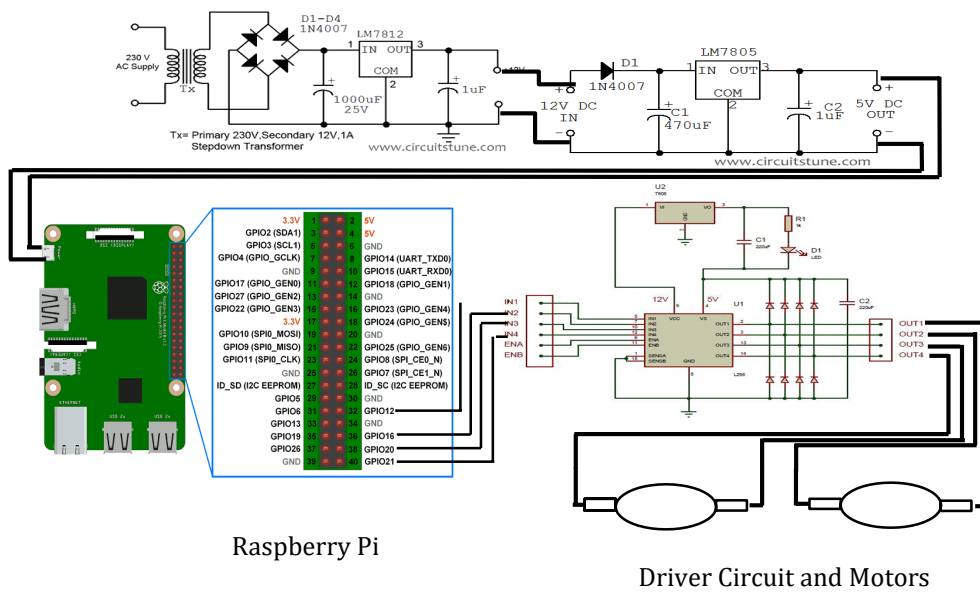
D1-D4
1N4007
LM7812
1 IN OUT 3
COM
2
230 V AC Supply
Tx
1000uF 25V
1uF
12V
Tx= Primary 230V,Secondary 12V,1A Stepdown Transformer
www.circuitstune.com
D1
1N4007
LM7805
1 IN OUT 3
COM
2
12V DC IN
C1 470uF
C2 1uF
5V DC OUT
www.circuitstune.com

| | | | |
|---|---|---|---|
| 3.3V | 1 | 2 | 5V |
| GPIO2 (SDA1) | 3 | 4 | 5V |
| GPIO3 (SCL1) | 5 | 6 | GND |
| GPIO4 (GPIO_GCLK) | 7 | 8 | GPIO14 (UART_TXD0) |
| GND | 9 | 10 | GPIO15 (UART_RXD0) |
| GPIO17 (GPIO_GEN0) | 11 | 12 | GPIO18 (GPIO_GEN1) |
| GPIO27 (GPIO_GEN2) | 13 | 14 | GND |
| GPIO22 (GPIO_GEN3) | 15 | 16 | GPIO23 (GPIO_GEN4) |
| 3.3V | 17 | 18 | GPIO24 (GPIO_GEN$) |
| GPIO10 (SPI0_MOSI) | 19 | 20 | GND |
| GPIO9 (SPI0_MISO) | 21 | 22 | GPIO25 (GPIO_GEN6) |
| GPIO11 (SPI0_CLK) | 23 | 24 | GPIO8 (SPI_CE0_N) |
| GND | 25 | 26 | GPIO7 (SPI_CE1_N) |
| ID_SD (I2C EEPROM) | 27 | 28 | ID_SC (I2C EEPROM) |
| GPIO5 | 29 | 30 | GND |
| GPIO6 | 31 | 32 | GPIO12 |
| GPIO13 | 33 | 34 | GND |
| GPIO19 | 35 | 36 | GPIO16 |
| GPIO26 | 37 | 38 | GPIO20 |
| GND | 39 | 40 | GPIO21 |

U2
R1
D1
C1
IN1
IN2
IN3
IN4
ENA
ENB
12V
5V
U1
C2
OUT1
OUT2
OUT3
OUT4
L298

Raspberry Pi

Driver Circuit and Motors